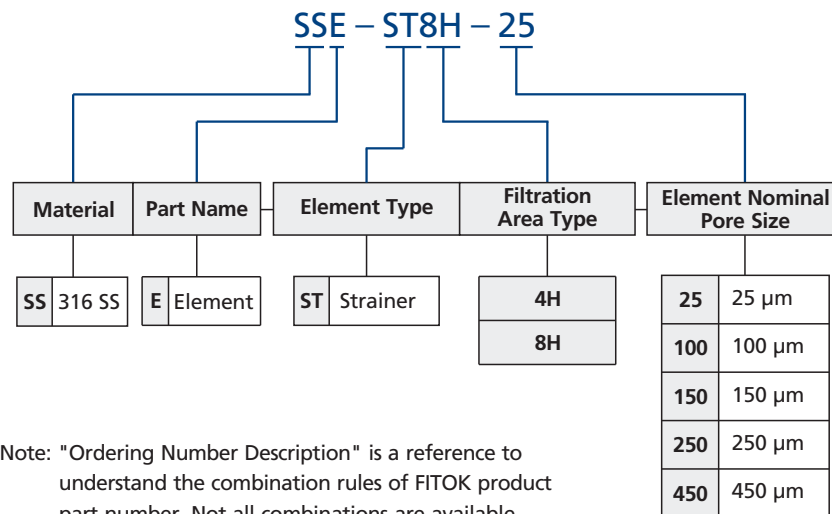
SSE – ST8H – 25

Material

Part Name

Element Type

Filtration Area Type

Element Nominal Pore Size

| SS | 316 SS |
|---|---|

| E | Element |
|---|---|

| ST | Strainer |
|---|---|

| 4H |
|---|
| 8H |

| 25 | 25 μm |
|---|---|
| 100 | 100 μm |
| 150 | 150 μm |
| 250 | 250 μm |
| 450 | 450 μm |

Note: "Ordering Number Description" is a reference to understand the combination rules of FITOK product part number. Not all combinations are available.